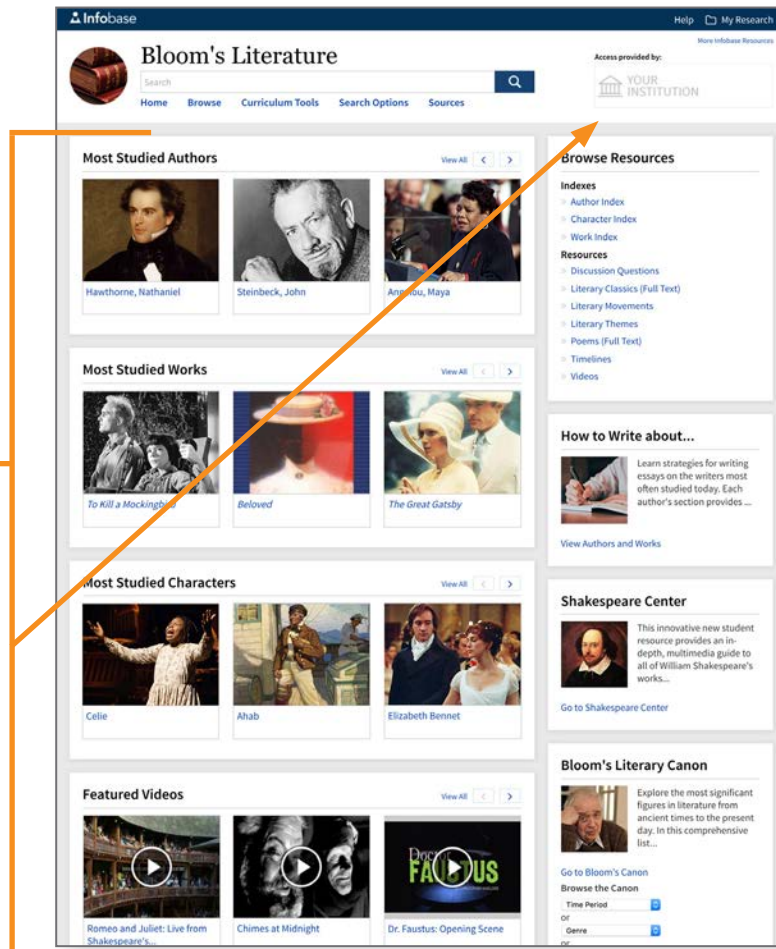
Infobase

Help My Research

More Infobase Resources

Bloom's Literature

Search

Home Browse Curriculum Tools Search Options Sources

Access provided by:

YOUR INSTITUTION

Most Studied Authors

View All

Hawthorne, Nathaniel

Steinbeck, John

Angelou, Maya

Most Studied Works

View All

To Kill a Mockingbird

Beloved

The Great Gatsby

Most Studied Characters

View All

Celie

Ahab

Elizabeth Bennet

Featured Videos

View All

Romeo and Juliet: Live from Shakespeare's...

Chimes at Midnight

Dr. Faustus: Opening Scene

Browse Resources

Indexes

Author Index

Character Index

Work Index

Resources

Discussion Questions

Literary Classics (Full Text)

Literary Movements

Literary Themes

Poems (Full Text)

Timelines

Videos

How to Write about...

Learn strategies for writing essays on the writers most often studied today. Each author's section provides ...

View Authors and Works

Shakespeare Center

This innovative new student resource provides an in-depth, multimedia guide to all of William Shakespeare's works...

Go to Shakespeare Center

Bloom's Literary Canon

Explore the most significant figures in literature from ancient times to the present day. In this comprehensive list...

Go to Bloom's Canon

Browse the Canon

Time Period

or

Genre

or